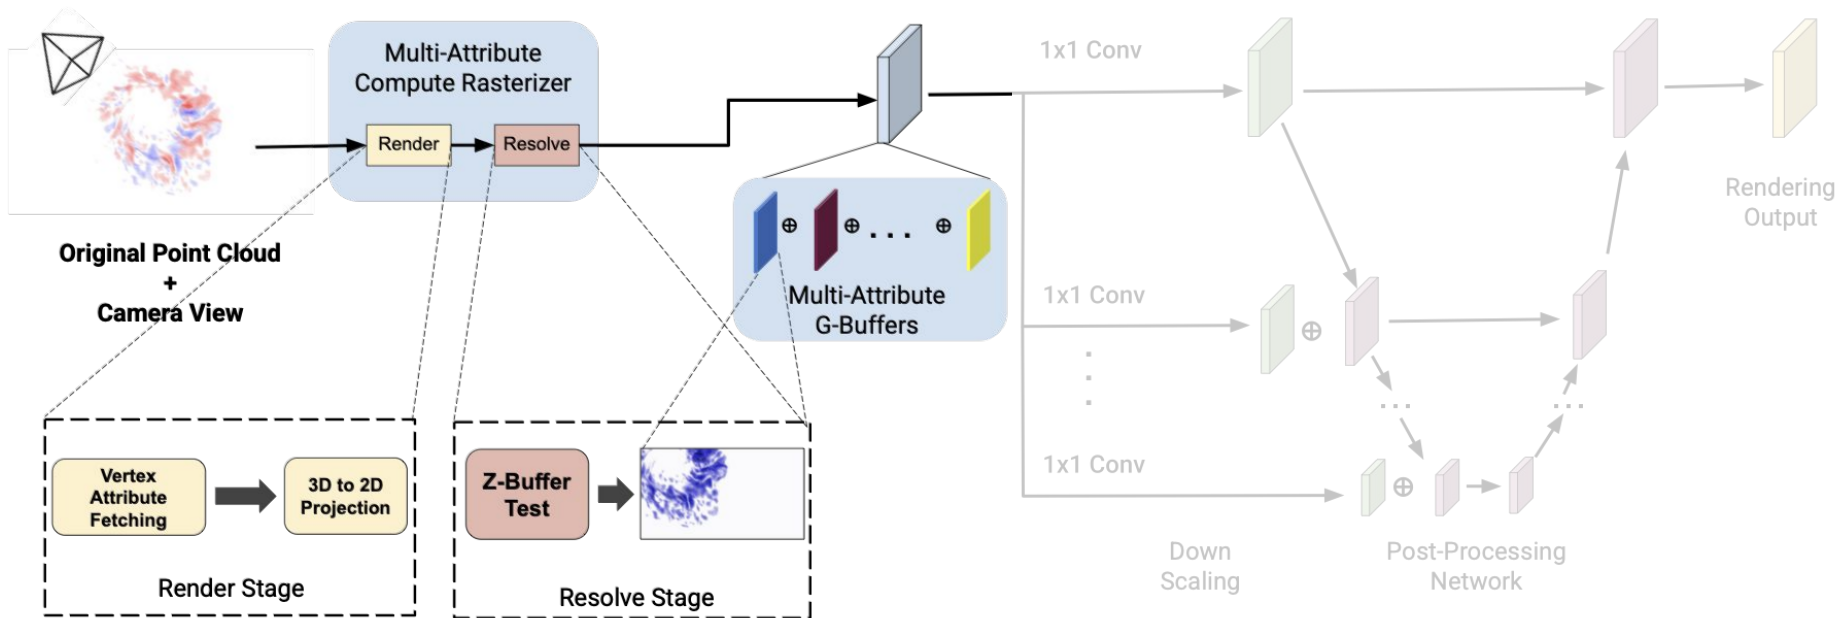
Original Point Cloud
+
Camera View

Multi-Attribute Compute Rasterizer

Render

Resolve

Multi-Attribute G-Buffers

$\oplus$ $\oplus$ . . . $\oplus$

1x1 Conv

1x1 Conv

1x1 Conv

$\oplus$

$\oplus$

Rendering Output

Down Scaling

Post-Processing Network

Vertex Attribute Fetching

3D to 2D Projection

Render Stage

Z-Buffer Test

Resolve Stage